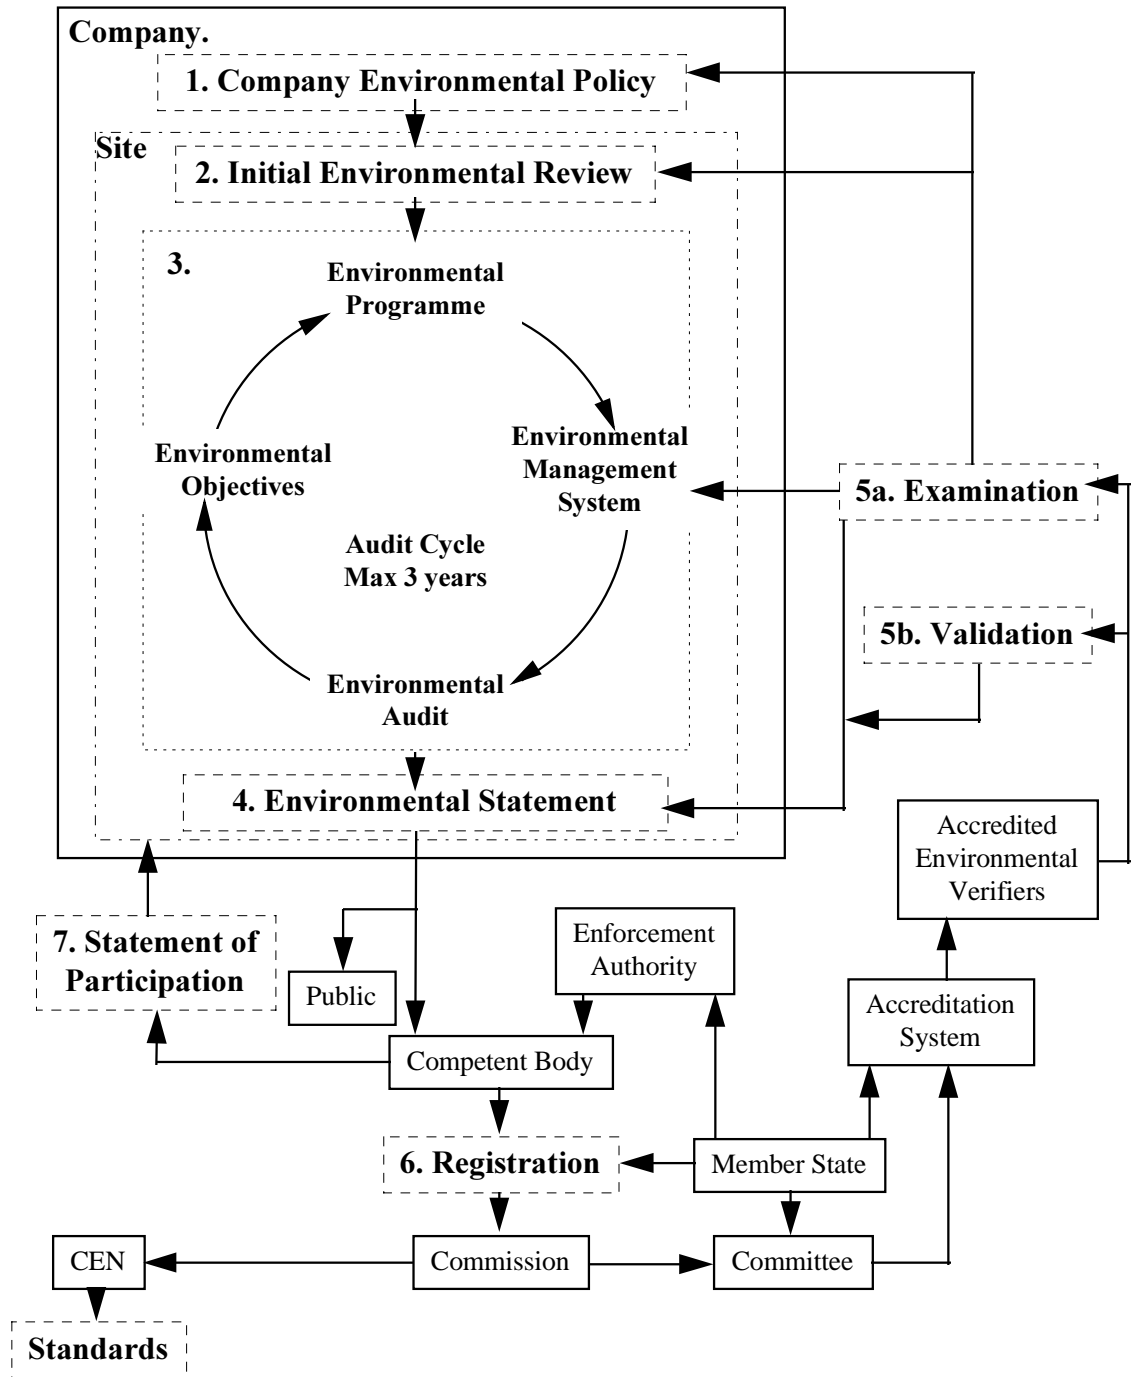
Company.

1. Company Environmental Policy

Site

2. Initial Environmental Review

3.

Environmental Programme

Environmental Management System

Environmental Audit

Environmental Objectives

Audit Cycle Max 3 years

5a. Examination

5b. Validation

4. Environmental Statement

Accredited Environmental Verifiers

7. Statement of Participation

Public

Enforcement Authority

Accreditation System

Competent Body

6. Registration

Member State

CEN

Commission

Committee

Standards